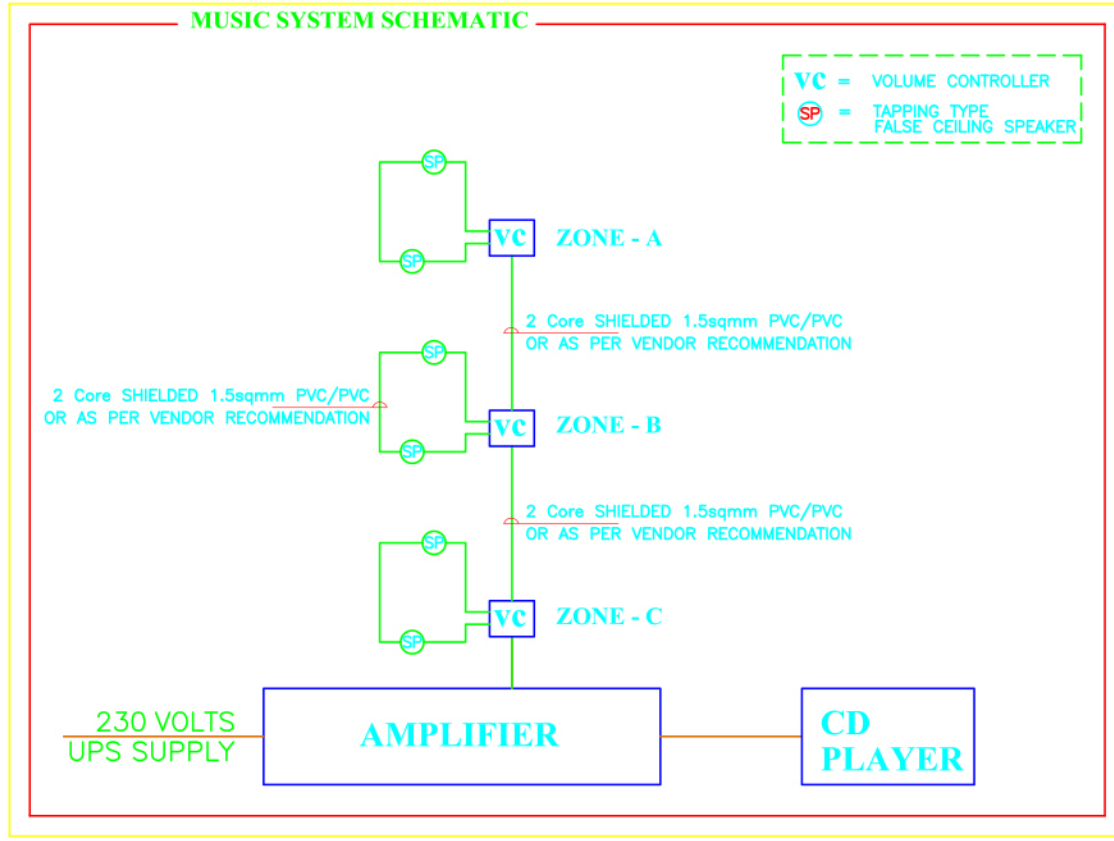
MUSIC SYSTEM SCHEMATIC

VC = VOLUME CONTROLLER
SP = TAPPING TYPE FALSE CEILING SPEAKER

SP
SP
VC
ZONE - A

2 Core SHIELDED 1.5sqmm PVC/PVC OR AS PER VENDOR RECOMMENDATION

SP
2 Core SHIELDED 1.5sqmm PVC/PVC OR AS PER VENDOR RECOMMENDATION
SP
VC
ZONE - B

2 Core SHIELDED 1.5sqmm PVC/PVC OR AS PER VENDOR RECOMMENDATION

SP
SP
VC
ZONE - C

230 VOLTS
UPS SUPPLY

AMPLIFIER

CD PLAYER